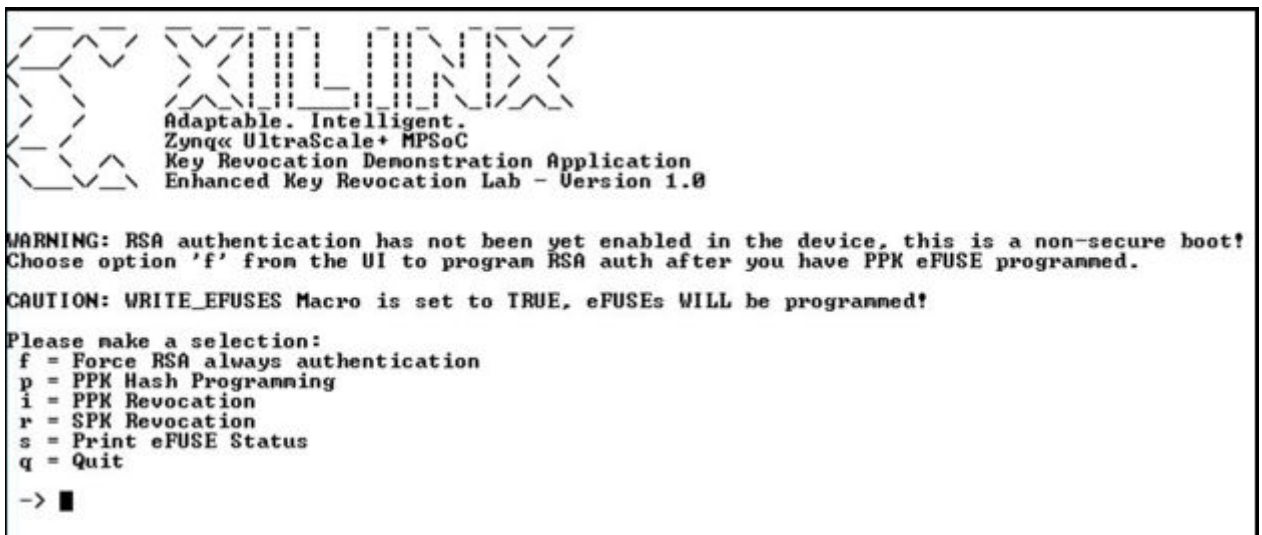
Adaptable. Intelligent.
Zynq« UltraScale+ MPSoC
Key Revocation Demonstration Application
Enhanced Key Revocation Lab - Version 1.0

WARNING: RSA authentication has not been yet enabled in the device, this is a non-secure boot! Choose option 'f' from the UI to program RSA auth after you have PPK eFUSE programmed.

CAUTION: WRITE_EFUSES Macro is set to TRUE, eFUSEs WILL be programmed!

Please make a selection:
f = Force RSA always authentication
p = PPK Hash Programming
i = PPK Revocation
r = SPK Revocation
s = Print eFUSE Status
q = Quit

->